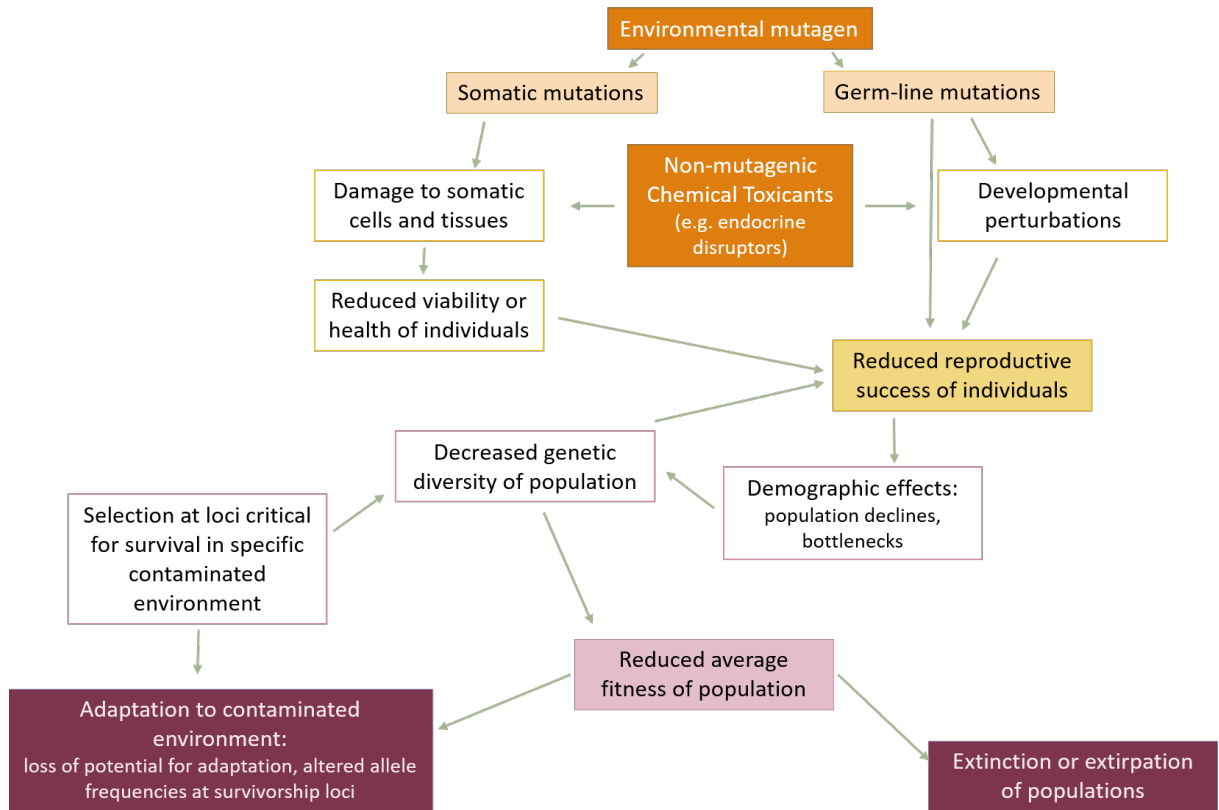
Environmental mutagen

Somatic mutations

Germ-line mutations

Damage to somatic cells and tissues

Non-mutagenic Chemical Toxicants (e.g. endocrine disruptors)

Developmental perturbations

Reduced viability or health of individuals

Reduced reproductive success of individuals

Decreased genetic diversity of population

Demographic effects: population declines, bottlenecks

Selection at loci critical for survival in specific contaminated environment

Reduced average fitness of population

Adaptation to contaminated environment: loss of potential for adaptation, altered allele frequencies at survivorship loci

Extinction or extirpation of populations